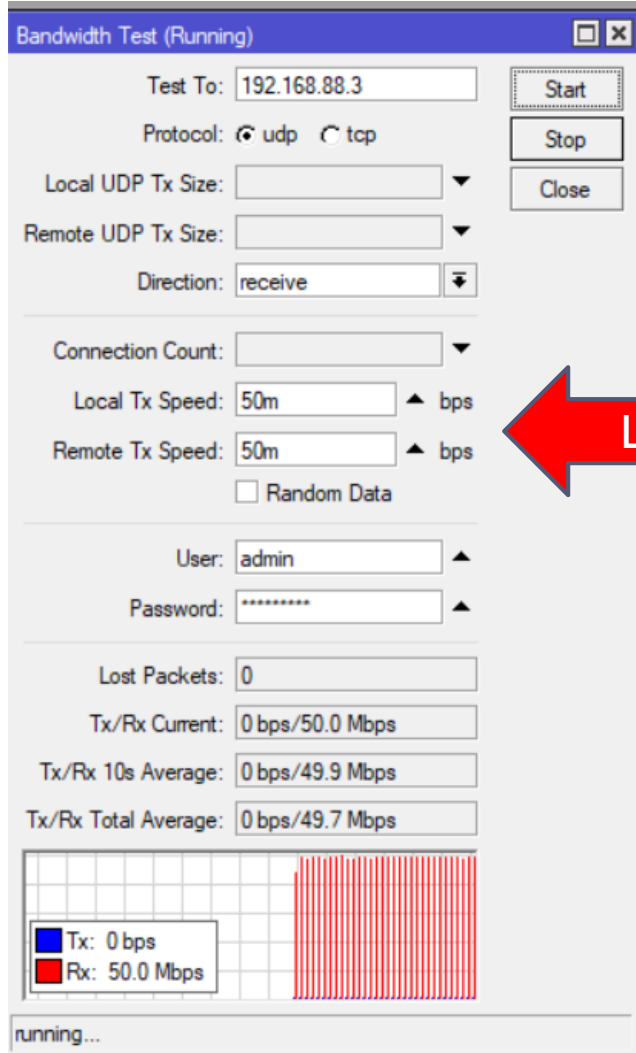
Bandwidth Test (Running)

Test To: 192.168.88.3

Start

Stop

Close

Protocol: udp tcp

Local UDP Tx Size:

Remote UDP Tx Size:

Direction: receive

Connection Count:

Local Tx Speed: 50m bps

Remote Tx Speed: 50m bps

Random Data

User: admin

Password: *********

Lost Packets: 0

Tx/Rx Current: 0 bps/50.0 Mbps

Tx/Rx 10s Average: 0 bps/49.9 Mbps

Tx/Rx Total Average: 0 bps/49.7 Mbps

Tx: 0 bps

Rx: 50.0 Mbps

running...

L